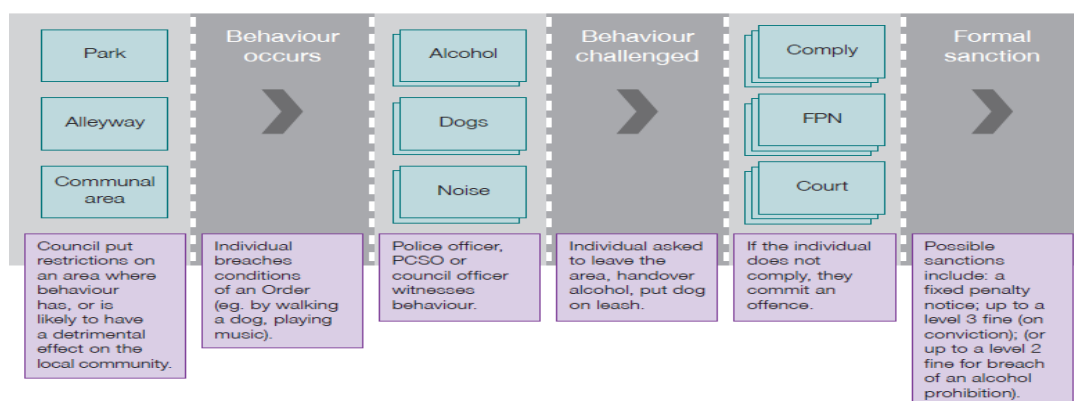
Park

Alleyway

Communal area

Council put restrictions on an area where behaviour has, or is likely to have a detrimental effect on the local community.

Behaviour occurs

Individual breaches conditions of an Order (eg. by walking a dog, playing music).

Alcohol

Dogs

Noise

Police officer, PCSO or council officer witnesses behaviour.

Behaviour challenged

Individual asked to leave the area, handover alcohol, put dog on leash.

Comply

FPN

Court

If the individual does not comply, they commit an offence.

Formal sanction

Possible sanctions include: a fixed penalty notice; up to a level 3 fine (on conviction); (or up to a level 2 fine for breach of an alcohol prohibition).